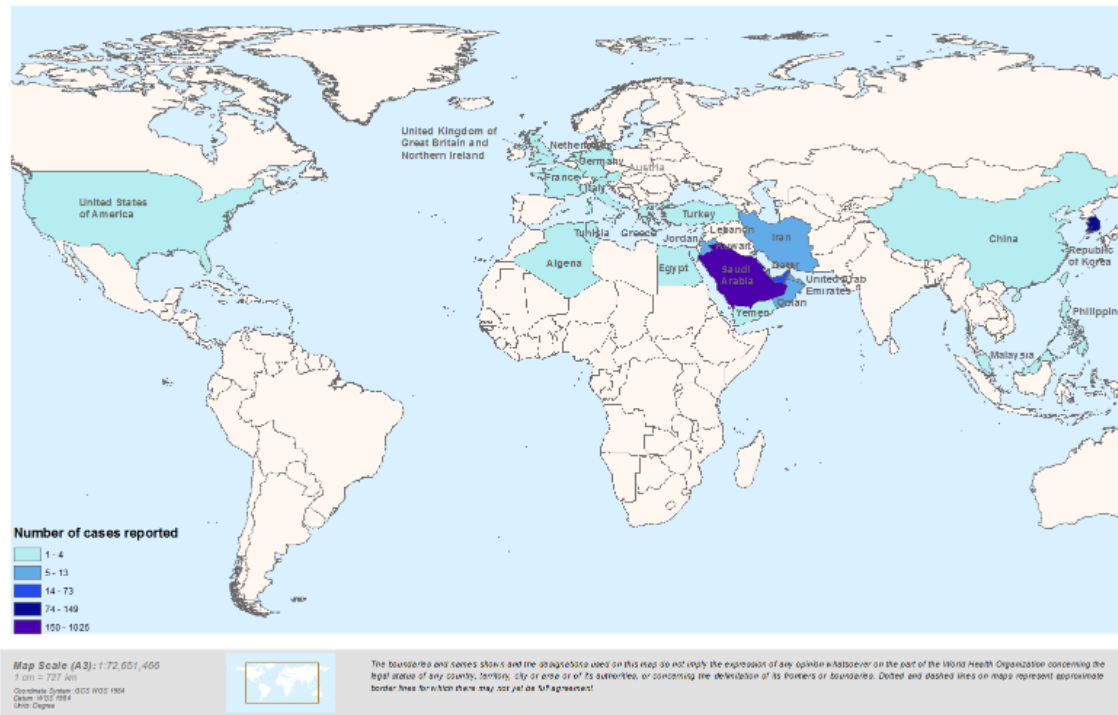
United Kingdom of Great Britain and Northern Ireland

Netherlands

Germany

Austria

France

Italy

United States of America

Turkey

Tunisia

Greece

Lebanon

Jordan

Kuwait

Iran

Algeria

Egypt

Saudi Arabia

Qatar

United Arab Emirates

Oman

Yemen

China

Republic of Korea

Philippines

Malaysia

Number of cases reported

1 - 4

5 - 13

14 - 73

74 - 149

150 - 1026

Map Scale (A3): 1:72,651,466
1 cm = 727 km
Coordinate System: GCS WGS 1984
Datum: WGS 1984
Units: Degree

The boundaries and names shown and the designations used on this map do not imply the expression of any opinion whatsoever on the part of the World Health Organization concerning the legal status of any country, territory, city or area or of its authorities, or concerning the delimitation of its frontiers or boundaries. Dotted and dashed lines on maps represent approximate border lines for which there may not yet be full agreement.